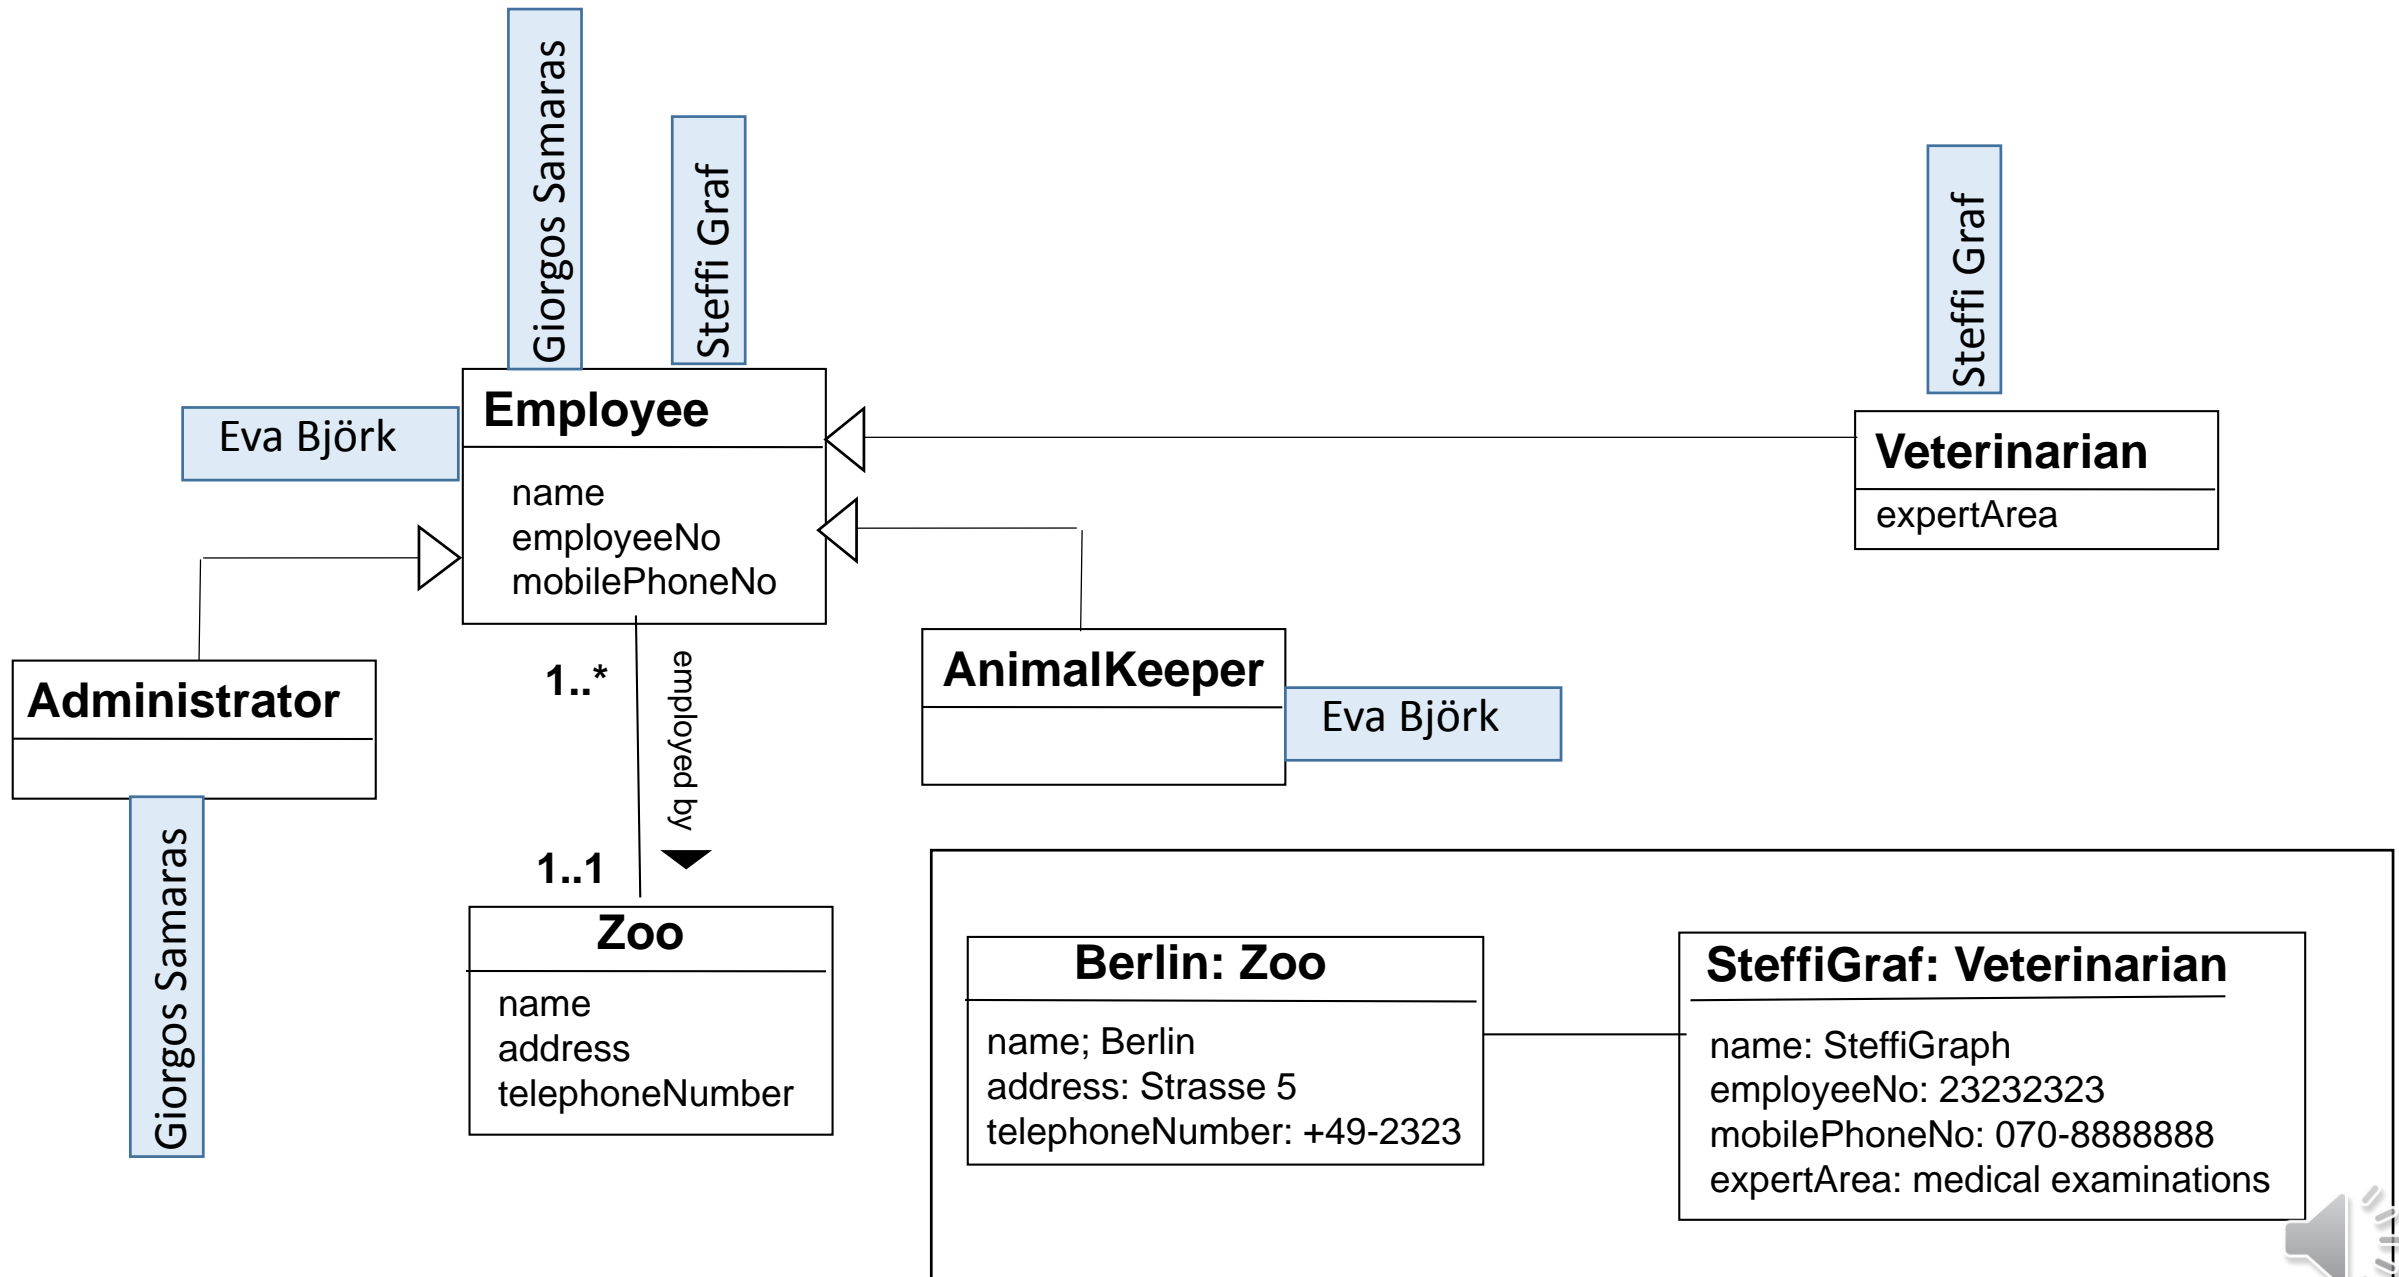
Giorgos Samaras

Steffi Graf

Eva Björk

Employee

name
employeeNo
mobilePhoneNo

Steffi Graf

Veterinarian

expertArea

Administrator

Giorgos Samaras

1..*

employed by

1..1

Zoo

name
address
telephoneNumber

AnimalKeeper

Eva Björk

Berlin: Zoo

name; Berlin
address: Strasse 5
telephoneNumber: +49-2323

SteffiGraf: Veterinarian

name: SteffiGraph
employeeNo: 23232323
mobilePhoneNo: 070-8888888
expertArea: medical examinations